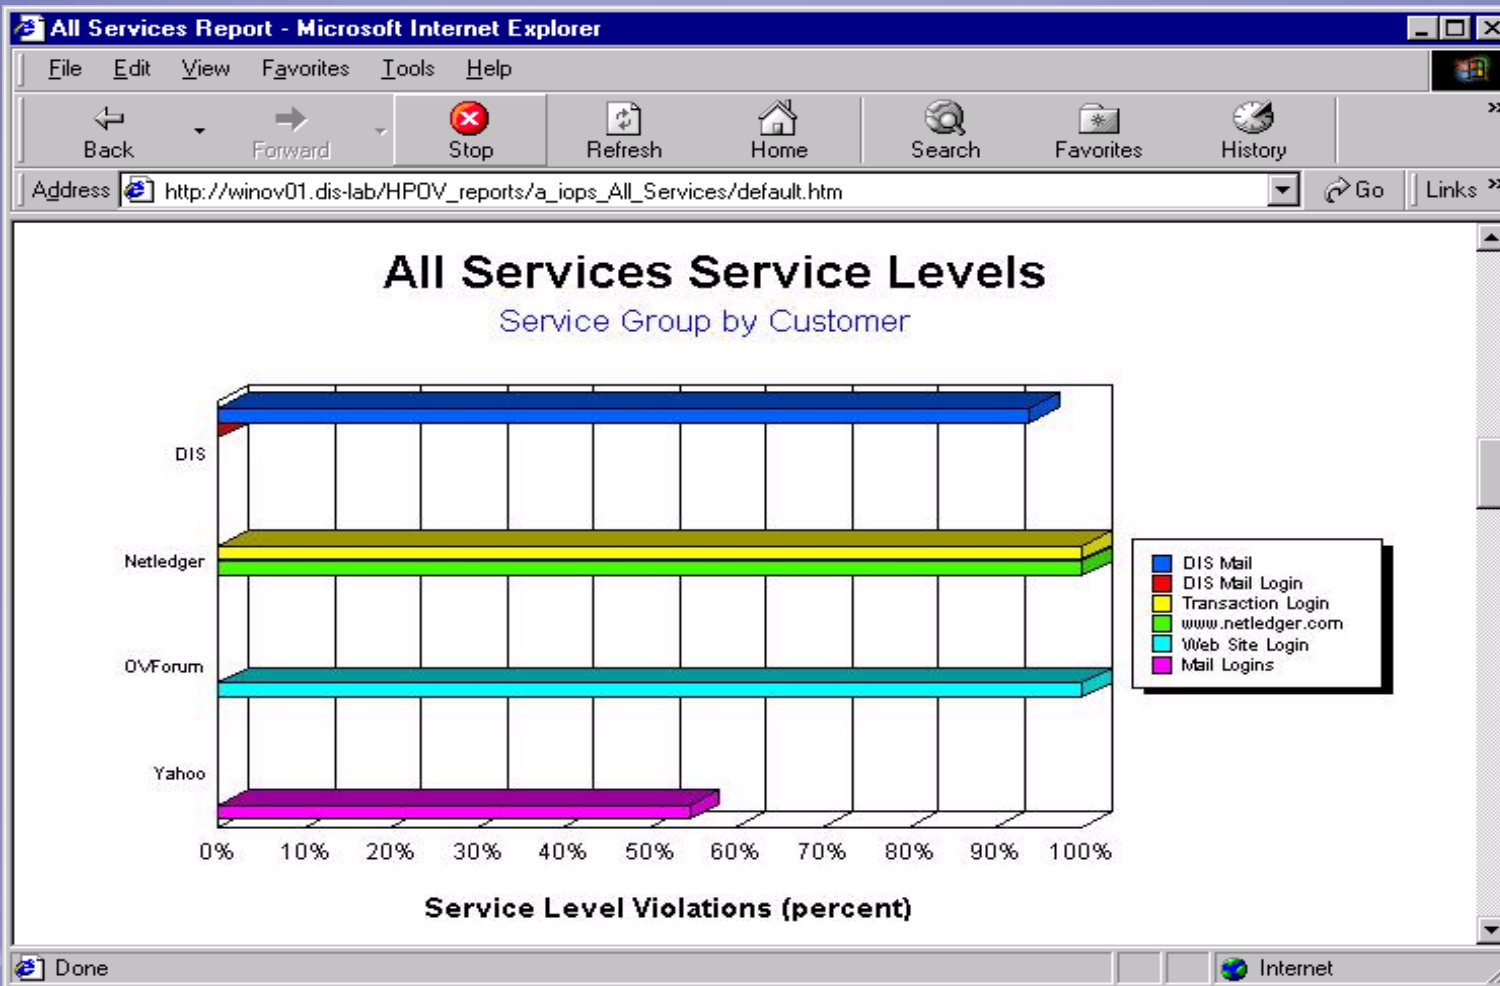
All Services Report - Microsoft Internet Explorer

File Edit View Favorites Tools Help

Back Forward Stop Refresh Home Search Favorites History

Address http://winov01.dis-lab/HPOV_reports/a_iops_All_Services/default.htm Go Links

All Services Service Levels
Service Group by Customer

DIS
Netledger
OVForum
Yahoo

0% 10% 20% 30% 40% 50% 60% 70% 80% 90% 100%

Service Level Violations (percent)

DIS Mail
DIS Mail Login
Transaction Login
www.netledger.com
Web Site Login
Mail Logins

Done Internet